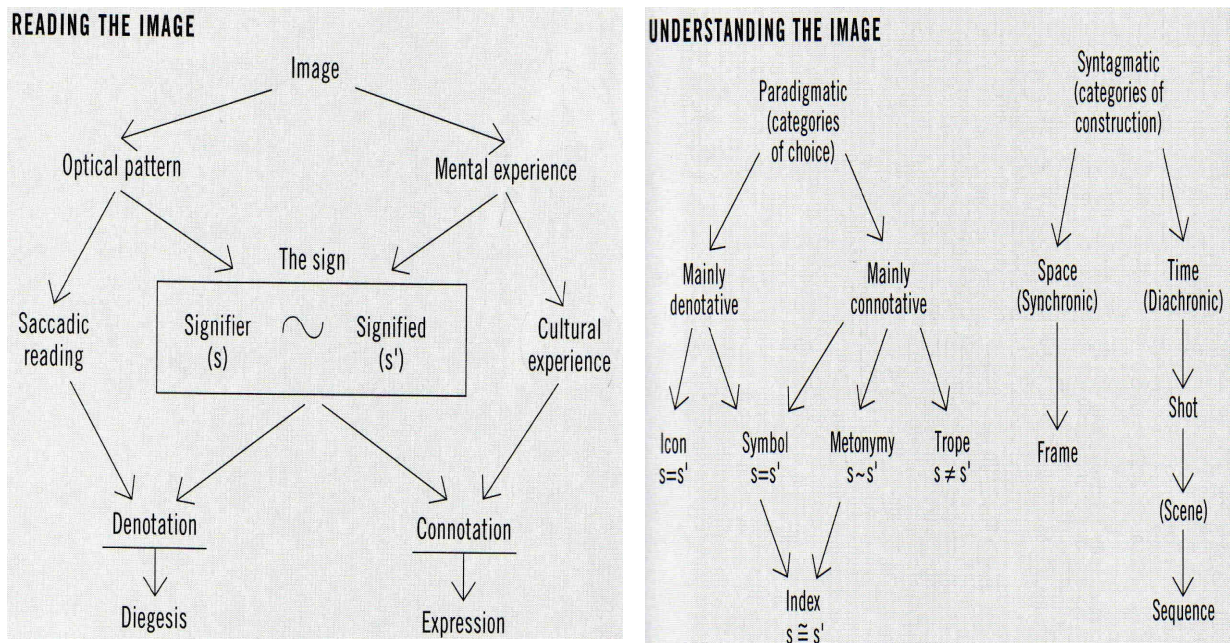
READING THE IMAGE

Image

Optical pattern

Mental experience

The sign

Saccadic reading

Signifier (s) $\sim$ Signified (s')

Cultural experience

Denotation

Connotation

Diegesis

Expression

UNDERSTANDING THE IMAGE

Paradigmatic (categories of choice)

Syntagmatic (categories of construction)

Mainly denotative

Mainly connotative

Space (Synchronic)

Time (Diachronic)

Icon $s=s'$

Symbol $s=s'$

Metonymy $s\sim s'$

Trope $s\neq s'$

Frame

Shot

(Scene)

Index $s\cong s'$

Sequence